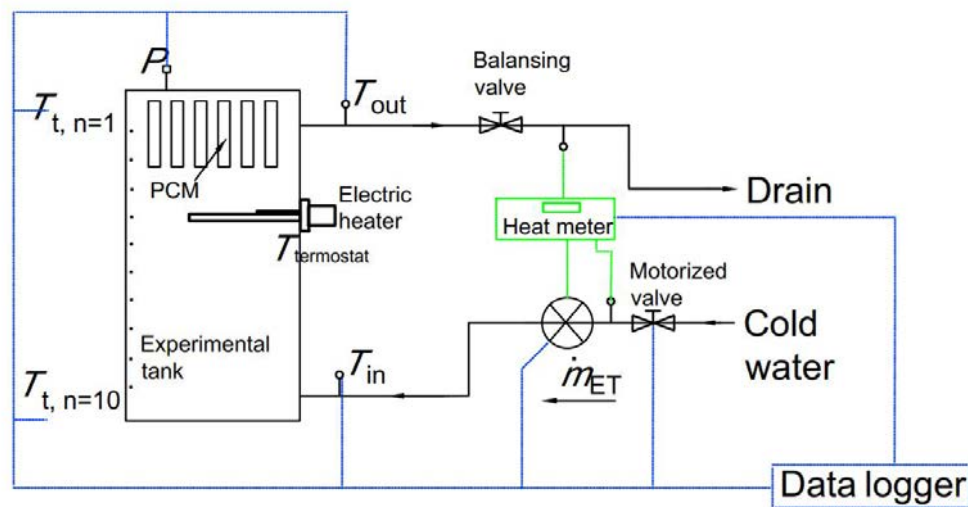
$P$

$T_{t, n=1}$

$T_{out}$

Balansing valve

PCM

Electric heater

$T_{termostat}$

Drain

Heat meter

Motorized valve

Cold water

Experimental tank

$T_{in}$

$\dot{m}_{ET}$

$T_{t, n=10}$

Data logger